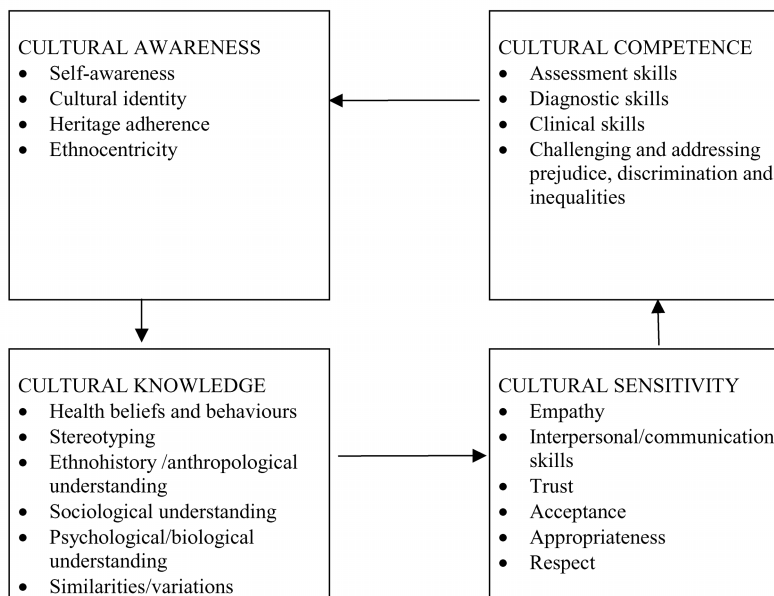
CULTURAL AWARENESS
- Self-awareness
- Cultural identity
- Heritage adherence
- Ethnocentricity

CULTURAL COMPETENCE
- Assessment skills
- Diagnostic skills
- Clinical skills
- Challenging and addressing prejudice, discrimination and inequalities

CULTURAL KNOWLEDGE
- Health beliefs and behaviours
- Stereotyping
- Ethnohistory /anthropological understanding
- Sociological understanding
- Psychological/biological understanding
- Similarities/variations

CULTURAL SENSITIVITY
- Empathy
- Interpersonal/communication skills
- Trust
- Acceptance
- Appropriateness
- Respect